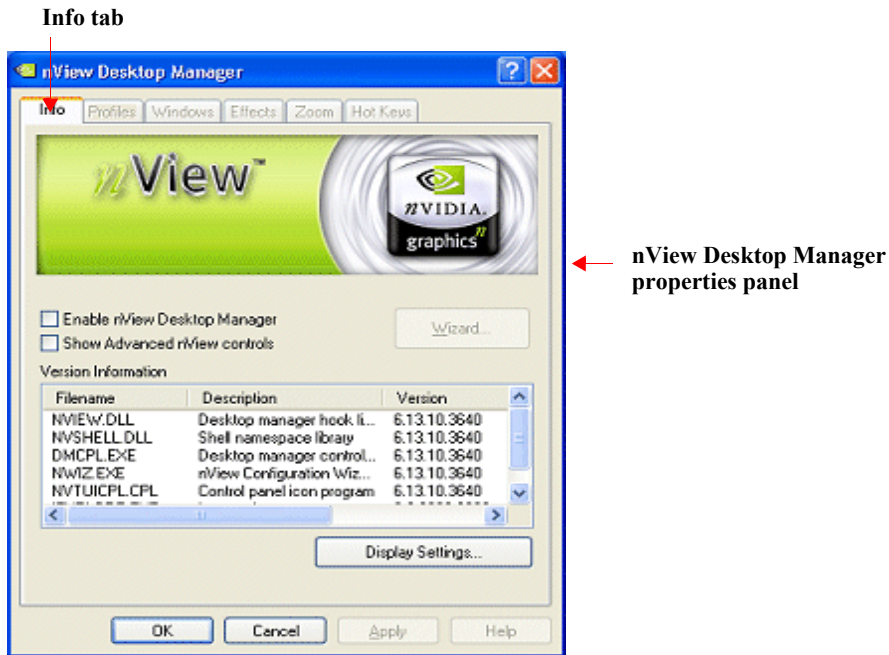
Info tab

nView Desktop Manager

Info | Profiles | Windows | Effects | Zoom | Hot Keys

nView™

nVIDIA. graphics

nView Desktop Manager properties panel

Enable nView Desktop Manager

Show Advanced nView controls

Wizard...

Version Information

| Filename | Description | Version |
|---|---|---|
| NVIEW.DLL | Desktop manager hook li... | 6.13.10.3640 |
| NVSHELL.DLL | Shell namespace library | 6.13.10.3640 |
| DMCPL.EXE | Desktop manager control... | 6.13.10.3640 |
| NWIZ.EXE | nView Configuration Wiz... | 6.13.10.3640 |
| NVTUICPL.CPL | Control panel icon program | 6.13.10.3640 |

Display Settings...

OK | Cancel | Apply | Help